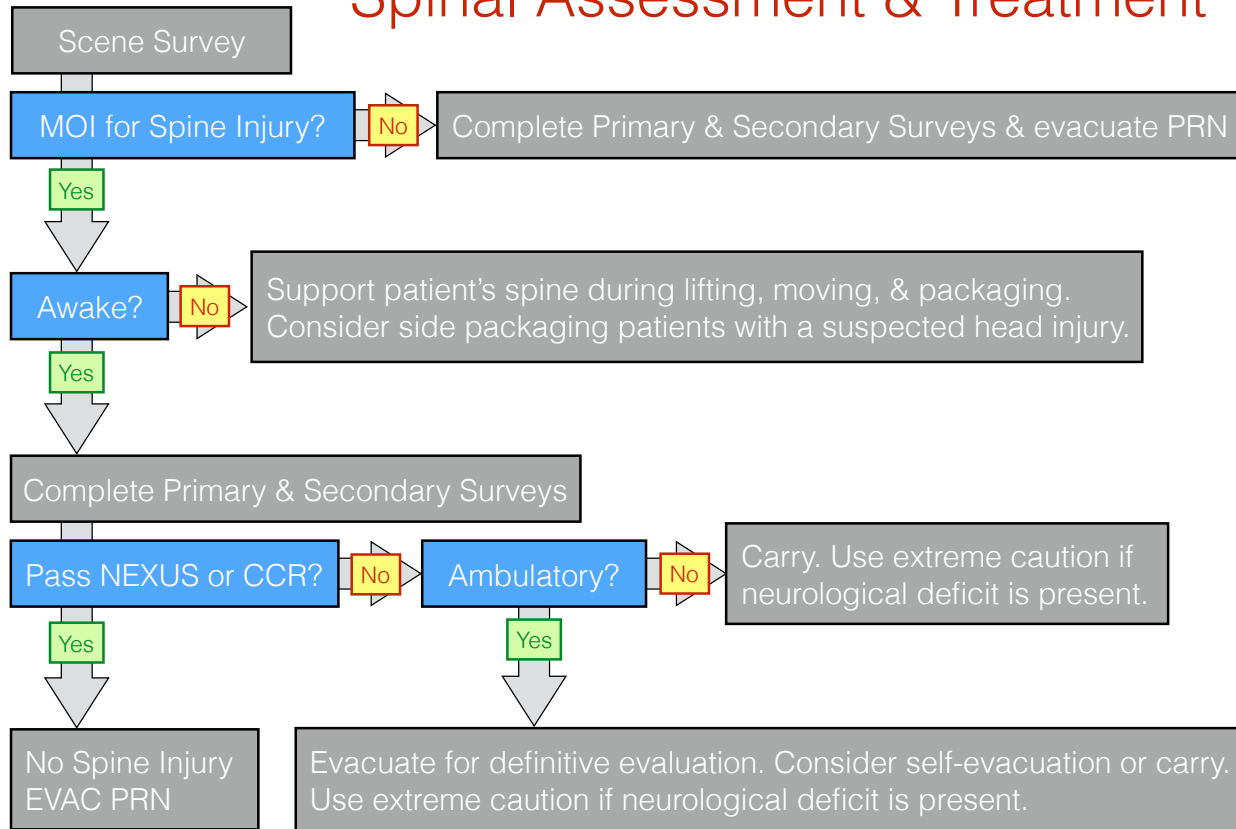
Spinal Assessment & Treatment

Scene Survey

MOI for Spine Injury?

No

Complete Primary & Secondary Surveys & evacuate PRN

Yes

Awake?

No

Support patient's spine during lifting, moving, & packaging. Consider side packaging patients with a suspected head injury.

Yes

Complete Primary & Secondary Surveys

Pass NEXUS or CCR?

No

Ambulatory?

No

Carry. Use extreme caution if neurological deficit is present.

Yes

Yes

No Spine Injury
EVAC PRN

Evacuate for definitive evaluation. Consider self-evacuation or carry. Use extreme caution if neurological deficit is present.